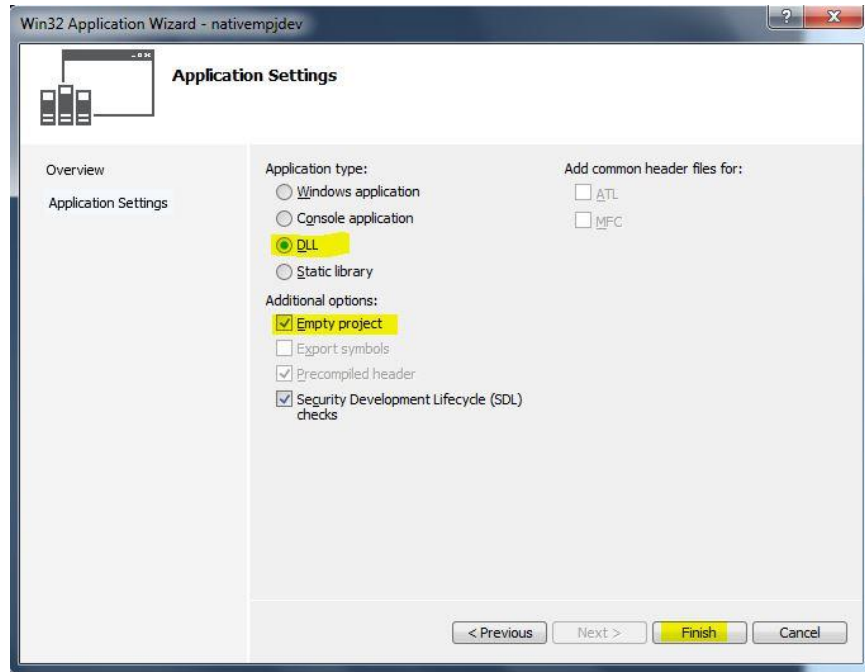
Win32 Application Wizard - nativempjdev

?
X

Application Settings

Overview

Application Settings

Application type:
Windows application
Console application
DLL
Static library

Additional options:
Empty project
Export symbols
Precompiled header
Security Development Lifecycle (SDL) checks

Add common header files for:
ATL
MFC

< Previous
Next >
Finish
Cancel